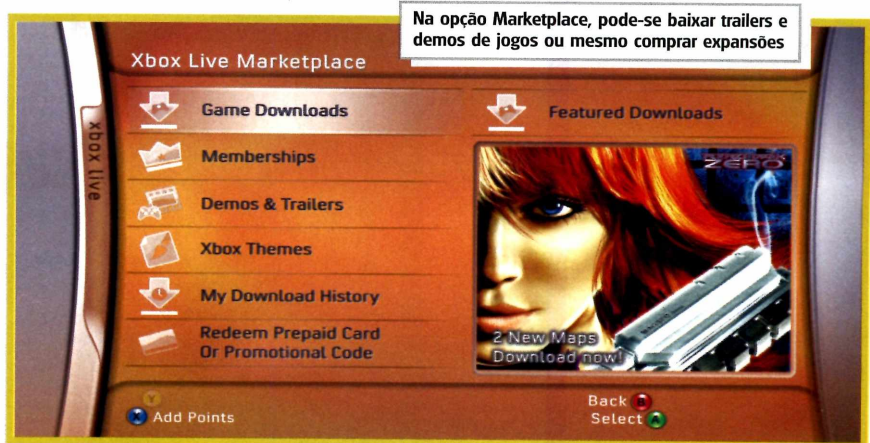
Na opção Marketplace, pode-se baixar trailers e demos de jogos ou mesmo comprar expansões

Xbox Live Marketplace

xbox live

Game Downloads

Memberships

Demos & Trailers

Xbox Themes

My Download History

Redeem Prepaid Card Or Promotional Code

Featured Downloads

ZERO

2 New Maps Download now!

Y

X Add Points

Back B

Select A